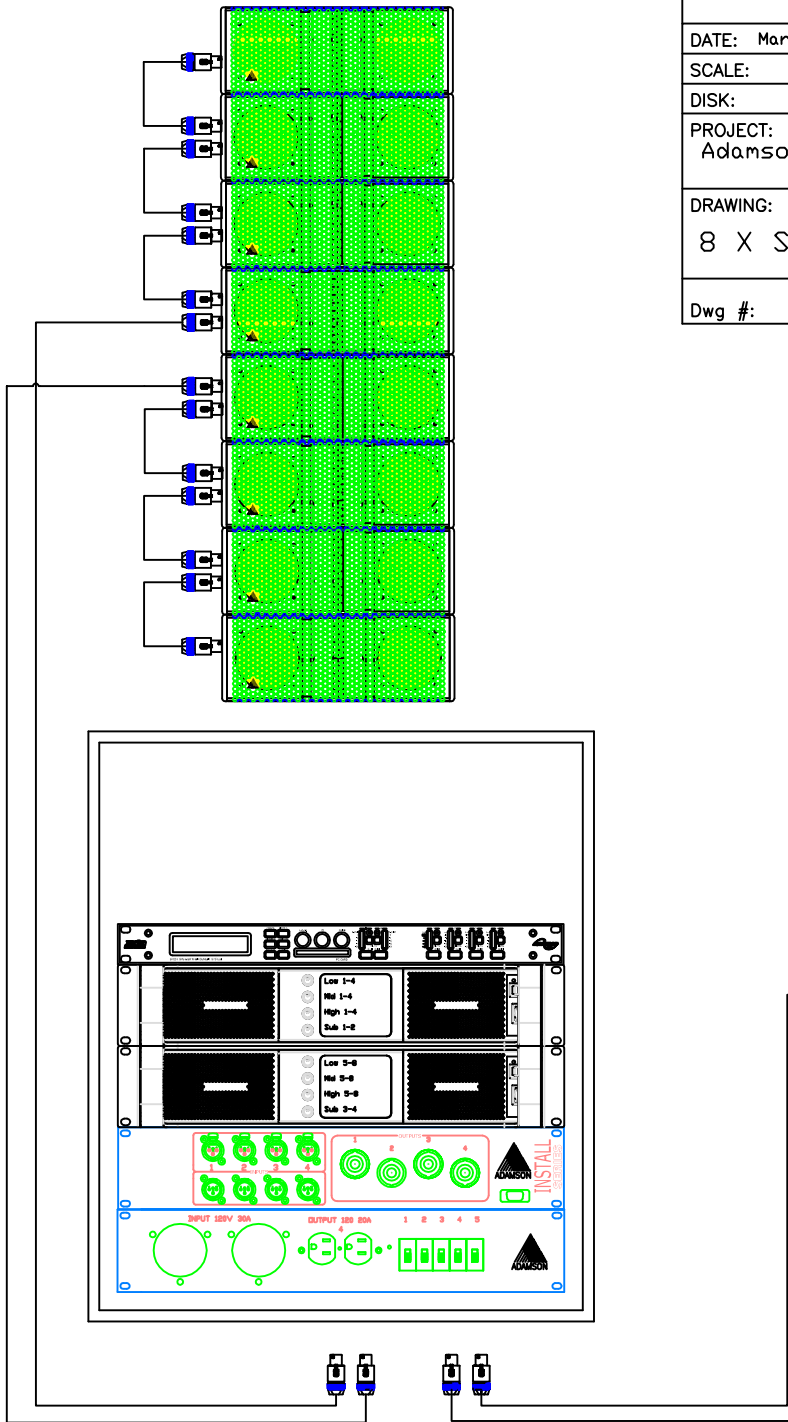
DATE: Mar

SCALE:

DISK:

PROJECT:
Adamso

DRAWING:
8 X S

Dwg #:

Low 1-4
Mid 1-4
High 1-4
Sub 1-2

Low 5-8
Mid 5-8
High 5-8
Sub 3-4

1 2 3 4

1 2 3 4

ADAMSON

INSTALL

INPUT 120V 30A

OUTPUT 120 20A

1 2 3 4 5

ADAMSON